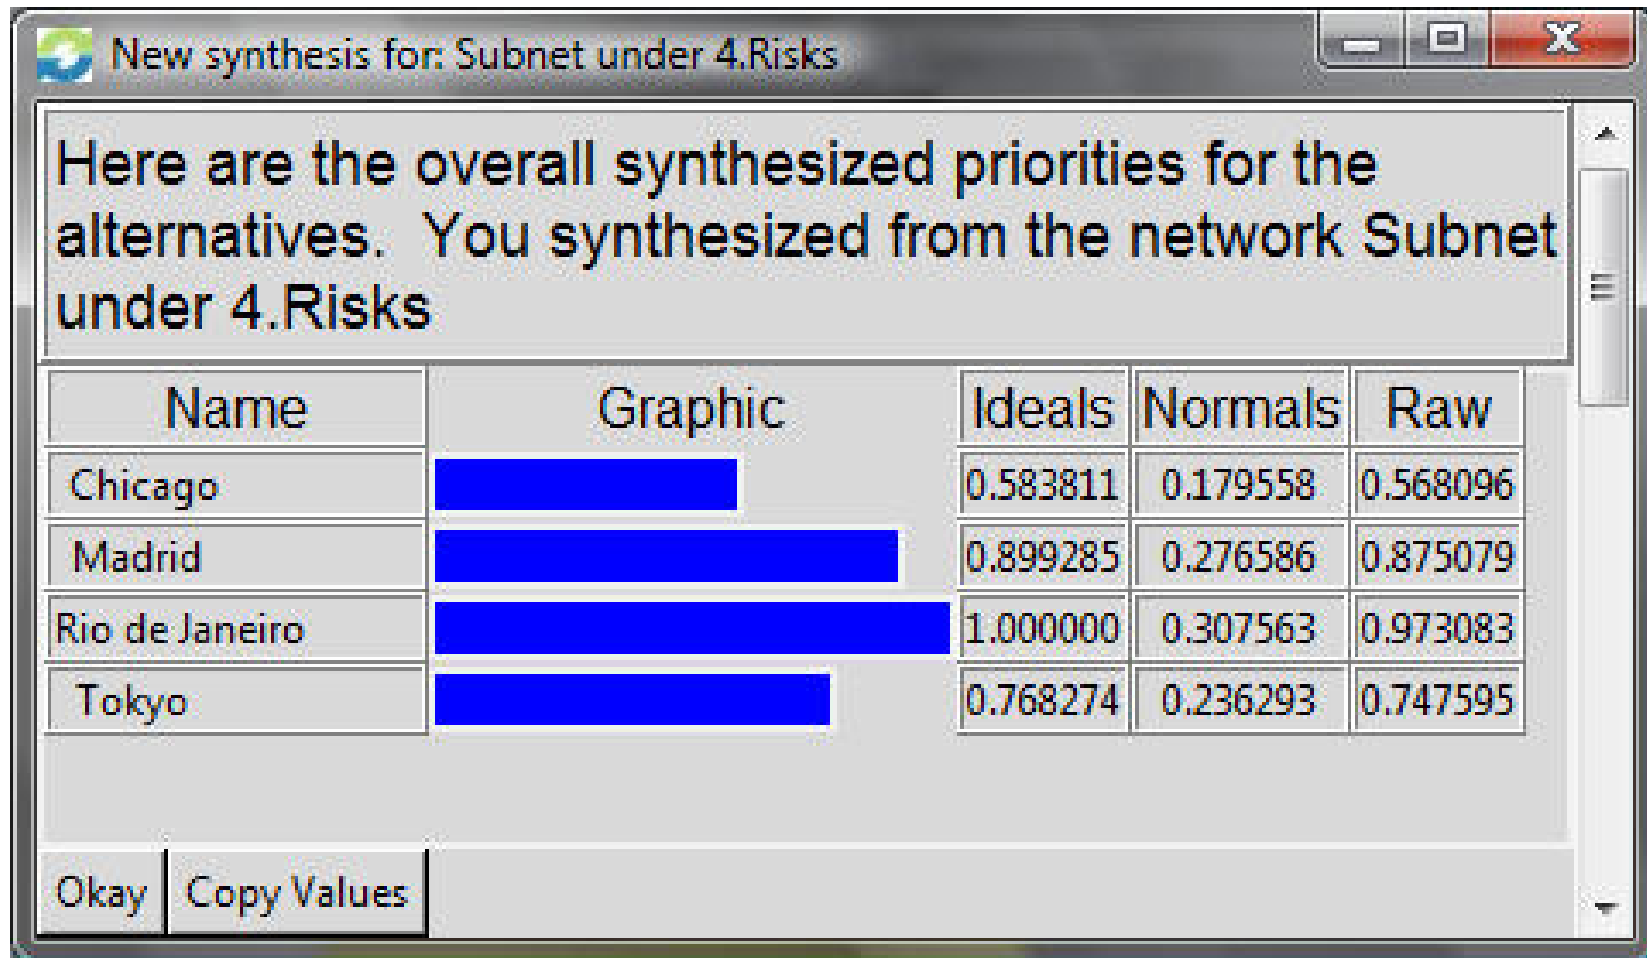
New synthesis for: Subnet under 4.Risks

Here are the overall synthesized priorities for the alternatives.  You synthesized from the network Subnet under 4.Risks

| Name | Graphic | Ideals | Normals | Raw |
|---|---|---|---|---|
| Chicago | | 0.583811 | 0.179558 | 0.568096 |
| Madrid | | 0.899285 | 0.276586 | 0.875079 |
| Rio de Janeiro | | 1.000000 | 0.307563 | 0.973083 |
| Tokyo | | 0.768274 | 0.236293 | 0.747595 |

Okay  Copy Values